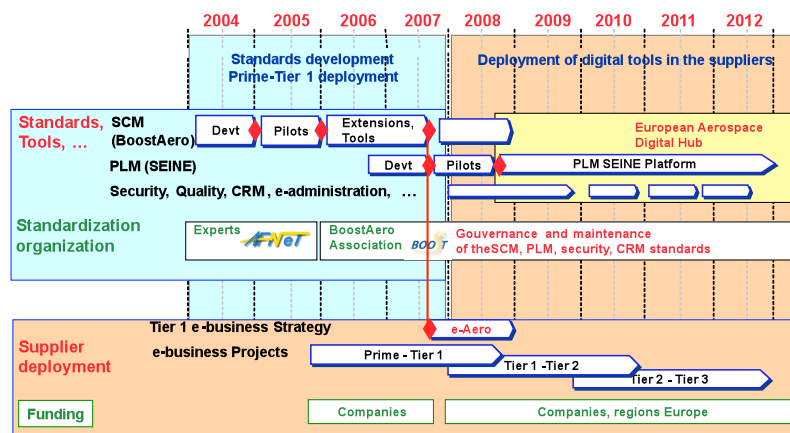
2004 2005 2006 2007 2008 2009 2010 2011 2012

Standards development
Prime-Tier 1 deployment

Deployment of digital tools in the suppliers

Standards, Tools, …

SCM (BoostAero)

Devt

Pilots

Extensions, Tools

European Aerospace Digital Hub

PLM (SEINE)

Devt

Pilots

PLM SEINE Platform

Security, Quality, CRM, e-administration, …

Standardization organization

Experts

AFNeT

BoostAero Association

BOOST

Gouvernance and maintenance of theSCM, PLM, security, CRM standards

Tier 1 e-business Strategy

e-Aero

Supplier deployment

e-business Projects

Prime - Tier 1

Tier 1 -Tier 2

Tier 2 - Tier 3

Funding

Companies

Companies, regions Europe